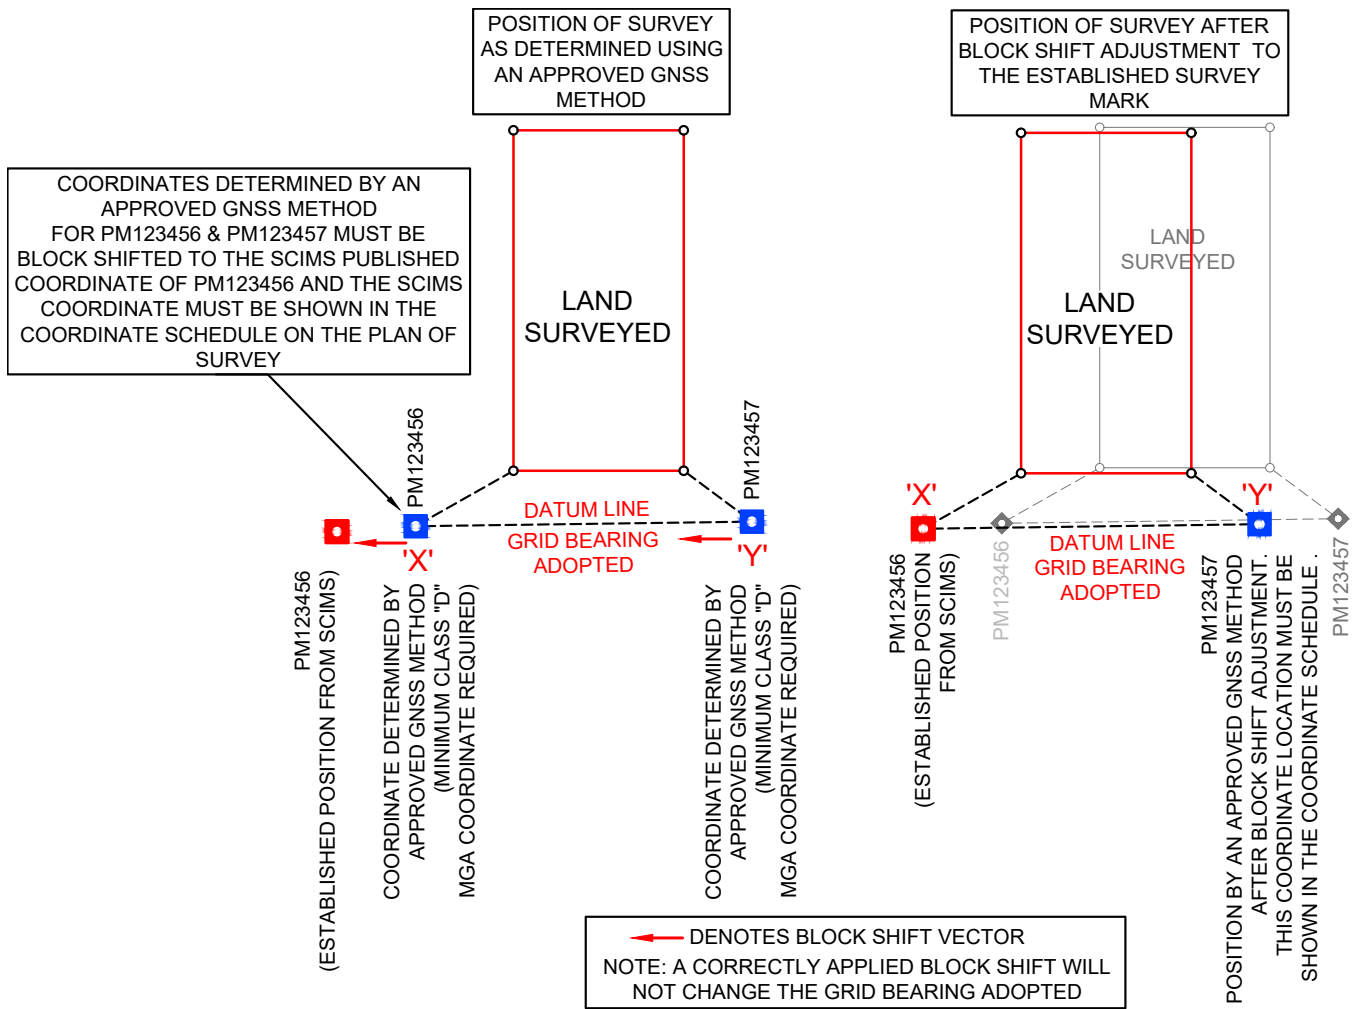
POSITION OF SURVEY AS DETERMINED USING AN APPROVED GNSS METHOD

POSITION OF SURVEY AFTER BLOCK SHIFT ADJUSTMENT TO THE ESTABLISHED SURVEY MARK

COORDINATES DETERMINED BY AN APPROVED GNSS METHOD FOR PM123456 & PM123457 MUST BE BLOCK SHIFTED TO THE SCIMS PUBLISHED COORDINATE OF PM123456 AND THE SCIMS COORDINATE MUST BE SHOWN IN THE COORDINATE SCHEDULE ON THE PLAN OF SURVEY

LAND SURVEYED

LAND SURVEYED

LAND SURVEYED

PM123456

PM123457

DATUM LINE
GRID BEARING
ADOPTED

'X'

'Y'

PM123456
(ESTABLISHED POSITION FROM SCIMS)

COORDINATE DETERMINED BY APPROVED GNSS METHOD
(MINIMUM CLASS "D"
MGA COORDINATE REQUIRED)

COORDINATE DETERMINED BY APPROVED GNSS METHOD
(MINIMUM CLASS "D"
MGA COORDINATE REQUIRED)

'X'

'Y'

PM123456
(ESTABLISHED POSITION FROM SCIMS)

PM123456

DATUM LINE
GRID BEARING
ADOPTED

PM123457
POSITION BY AN APPROVED GNSS METHOD AFTER BLOCK SHIFT ADJUSTMENT.
THIS COORDINATE LOCATION MUST BE SHOWN IN THE COORDINATE SCHEDULE .

PM123457

DENOTES BLOCK SHIFT VECTOR
NOTE: A CORRECTLY APPLIED BLOCK SHIFT WILL NOT CHANGE THE GRID BEARING ADOPTED